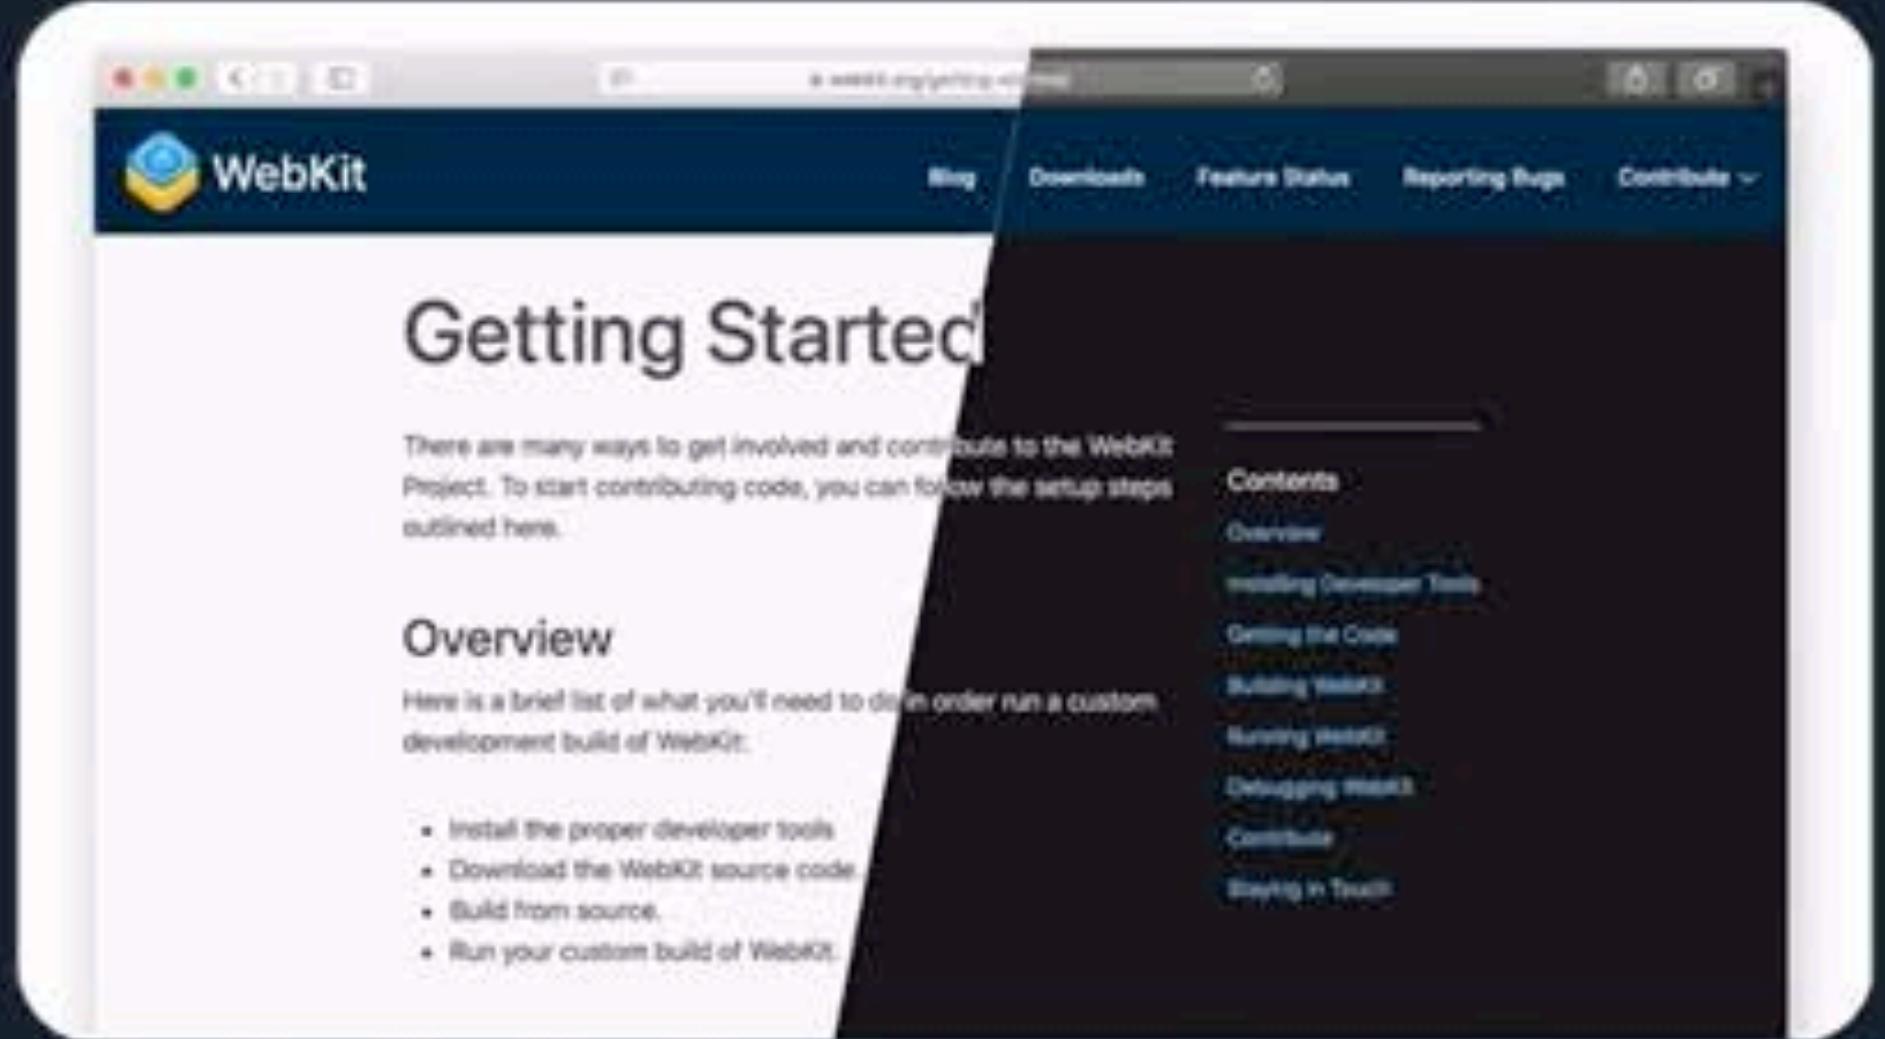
webkit.org/getting-started

WebKit

Blog Downloads Feature Status Reporting Bugs Contribute

Getting Started

There are many ways to get involved and contribute to the WebKit Project. To start contributing code, you can follow the setup steps outlined here.

Overview

Here is a brief list of what you'll need to do in order run a custom development build of WebKit:

- Install the proper developer tools
- Download the WebKit source code.
- Build from source.
- Run your custom build of WebKit.

Contents

Overview

Installing Developer Tools

Getting the Code

Building WebKit

Running WebKit

Debugging WebKit

Contribute

Staying in Touch